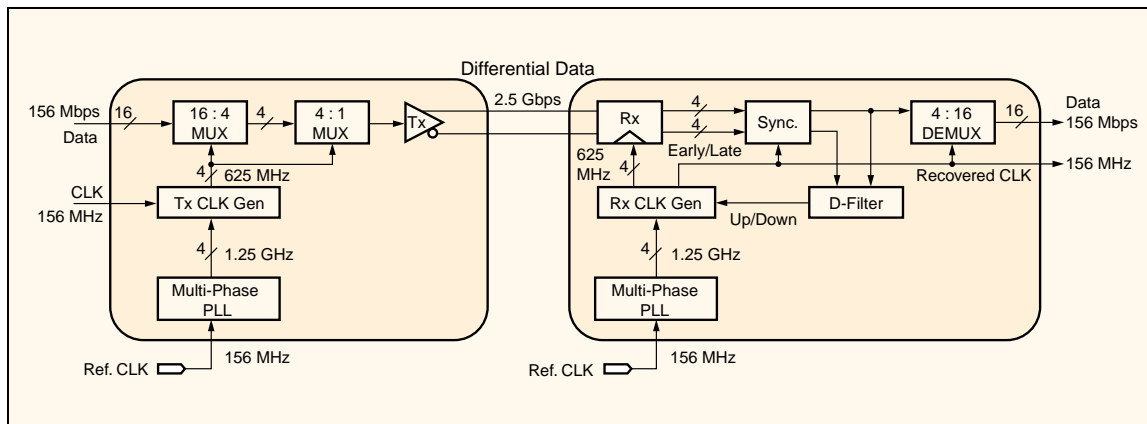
Differential Data

156 Mbps
16
Data
16 : 4
MUX
4
4 : 1
MUX
Tx
4
625 MHz
CLK
156 MHz
Tx CLK Gen
4
1.25 GHz
Multi-Phase
PLL
156 MHz
Ref. CLK

2.5 Gbps

Rx
4
4
625
MHz
Sync.
Early/Late
4 : 16
DEMUX
16
Data
156 Mbps
156 MHz
Recovered CLK
Rx CLK Gen
Up/Down
D-Filter
4
1.25 GHz
Multi-Phase
PLL
156 MHz
Ref. CLK